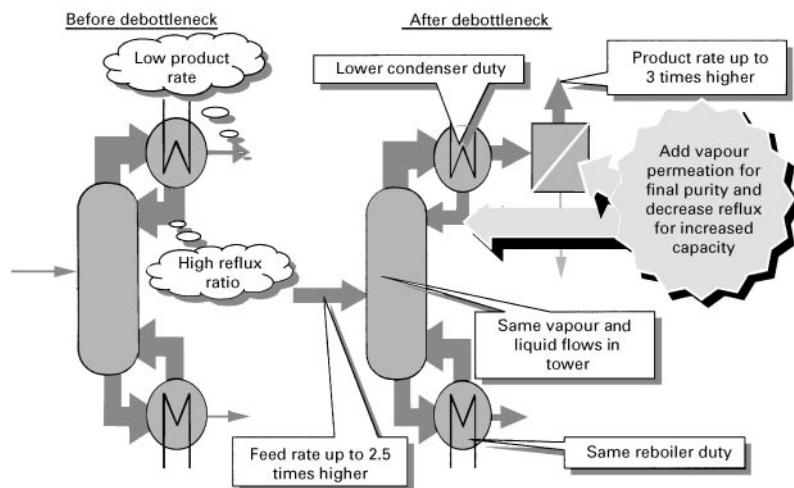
Before debottleneck

After debottleneck

Low product rate

Lower condenser duty

Product rate up to 3 times higher

Add vapour permeation for final purity and decrease reflux for increased capacity

High reflux ratio

Same vapour and liquid flows in tower

Feed rate up to 2.5 times higher

Same reboiler duty